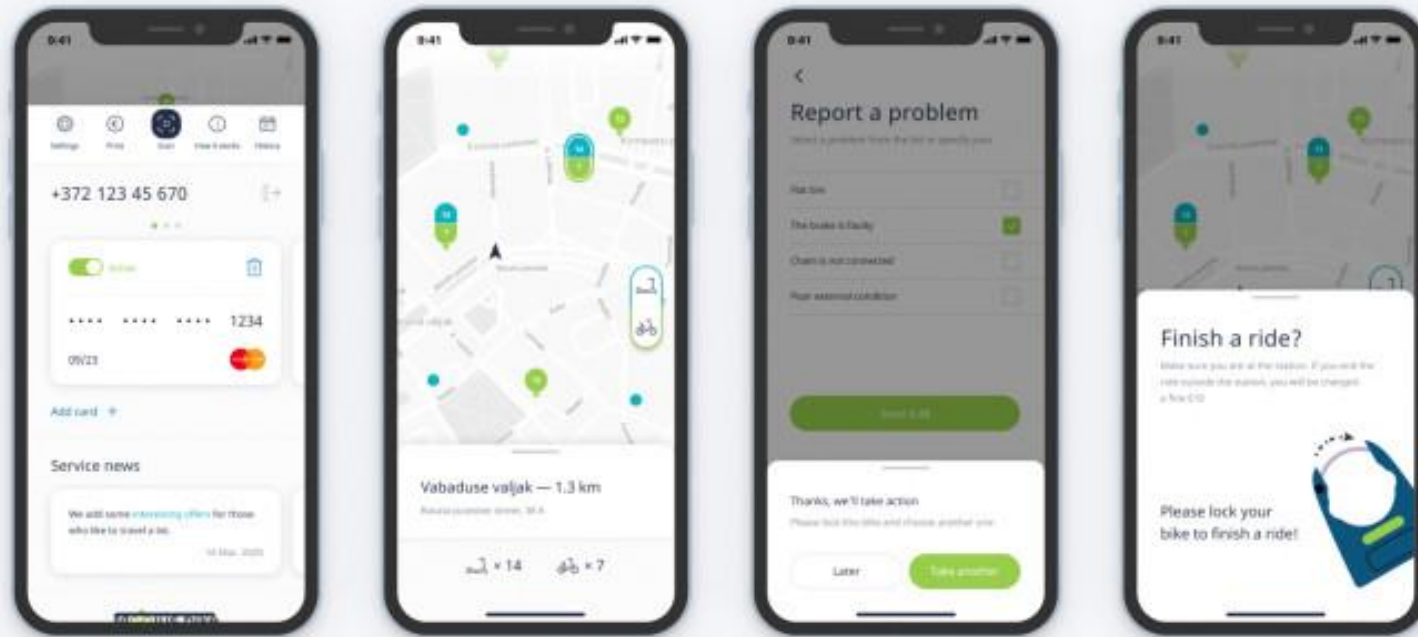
9:41

Settings

Prices

Scan

How it works

History

+372 123 45 670

Active

•••• •••• •••• 1234

09/23

Add card +

Service news

We add some interesting offers for those who like to travel a lot.

14 Mar, 2020

9:41

Vabaduse valjak — 1.3 km

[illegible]

× 14

× 7

9:41

Report a problem

Select a problem from the list or specify your

Flat tire

The brake is faulty

Chain is not connected

Poor external condition

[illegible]

Thanks, we'll take action

Please lock this bike and choose another one

Later

Take another

9:41

Finish a ride?

Make sure you are at the station. If you end the ride outside the station, you will be charged a fine €10

Please lock your bike to finish a ride!